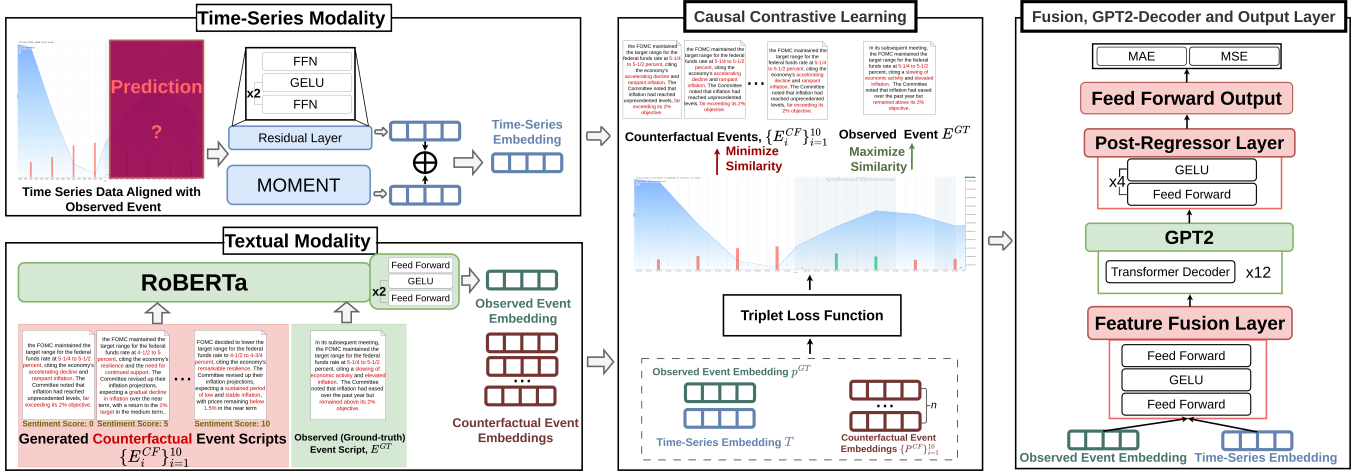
Time-Series Modality

Prediction

?

Time Series Data Aligned with Observed Event

x2

FFN

GELU

FFN

Residual Layer

MOMENT

Time-Series Embedding

Textual Modality

RoBERTa

Feed Forward

GELU

Feed Forward

x2

Observed Event Embedding

the FOMC maintained the target range for the federal funds rate at 5-1/4 to 5-1/2 percent, citing the economy's accelerating decline and rampant inflation. The Committee noted that inflation had reached unprecedented levels, far exceeding its 2% objective.

Sentiment Score: 0

the FOMC maintained the target range for the federal funds rate at 4-1/2 to 5 percent, citing the economy's resilience and the need for continued support. The Committee revised up their inflation projections, expecting a gradual decline in inflation over the near term, with a return to the 2% target in the medium term.

Sentiment Score: 5

. . .

FOMC decided to lower the target range for the federal funds rate to 4-1/2 to 4-3/4 percent, citing the economy's remarkable resilience. The Committee revised up their inflation projections, expecting a sustained period of low and stable inflation, with prices remaining below 1.5% in the near term

Sentiment Score: 10

Generated Counterfactual Event Scripts

$\{E_i^{CF}\}_{i=1}^{10}$

In its subsequent meeting, the FOMC maintained the target range for the federal funds rate at 5-1/4 to 5-1/2 percent, citing a slowing of economic activity and elevated inflation. The Committee noted that inflation had eased over the past year but remained above its 2% objective.

Observed (Ground-truth) Event Script, $E^{GT}$

. . .

Counterfactual Event Embeddings

Causal Contrastive Learning

the FOMC maintained the target range for the federal funds rate at 5-1/4 to 5-1/2 percent, citing the economy's accelerating decline and rampant inflation. The Committee noted that inflation had reached unprecedented levels, far exceeding its 2% objective.

. . .

In its subsequent meeting, the FOMC maintained the target range for the federal funds rate at 5-1/4 to 5-1/2 percent, citing a slowing of economic activity and elevated inflation. The Committee noted that inflation had eased over the past year but remained above its 2% objective.

Counterfactual Events, $\{E_i^{CF}\}_{i=1}^{10}$

Minimize Similarity

Observed Event $E^{GT}$

Maximize Similarity

Triplet Loss Function

Observed Event Embedding $p^{GT}$

Time-Series Embedding $T$

. . .

n

Counterfactual Event Embeddings $\{p^{CF}\}_{i=1}^{10}$

Fusion, GPT2-Decoder and Output Layer

MAE

MSE

Feed Forward Output

Post-Regressor Layer

GELU

x4

Feed Forward

GPT2

Transformer Decoder

x12

Feature Fusion Layer

Feed Forward

GELU

Feed Forward

Observed Event Embedding

Time-Series Embedding